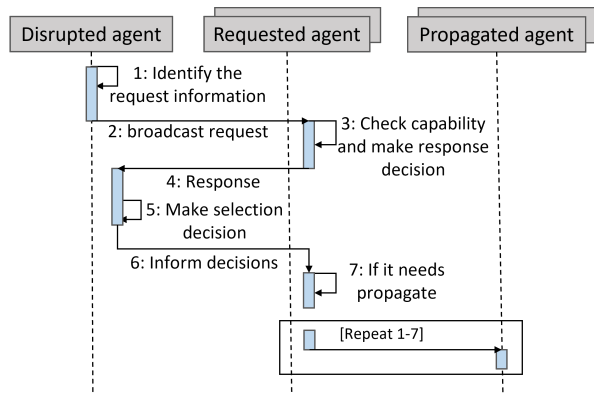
Disrupted agent

Requested agent

Propagated agent

1: Identify the request information

2: broadcast request

3: Check capability and make response decision

4: Response

5: Make selection decision

6: Inform decisions

7: If it needs propagate

[Repeat 1-7]